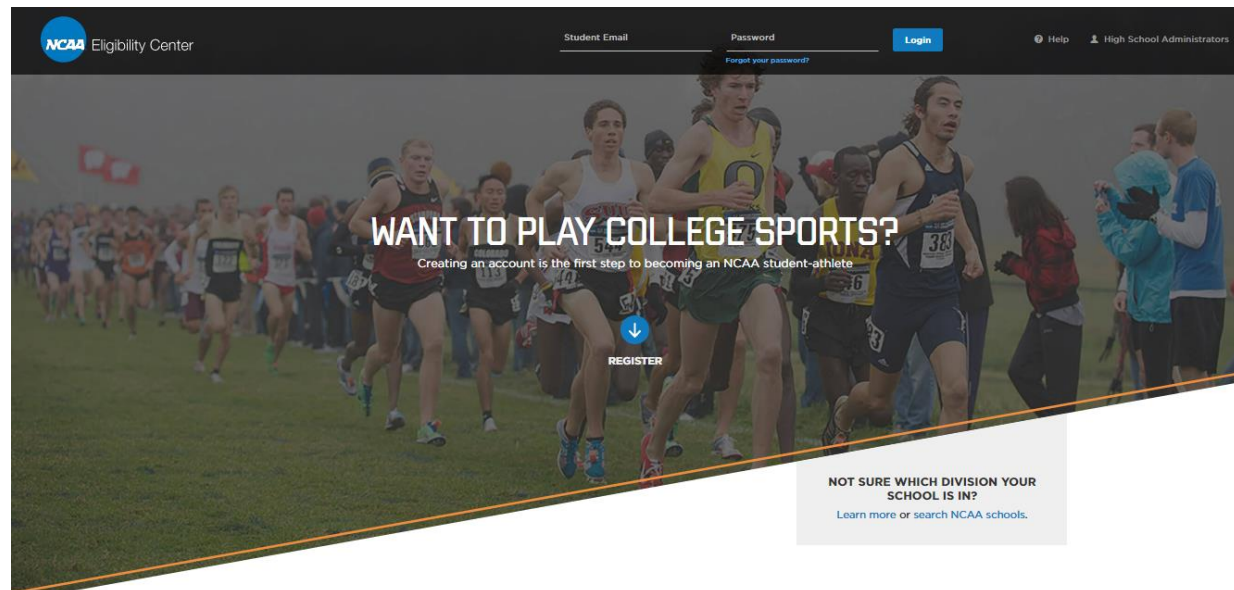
NCAA Eligibility Center

Student Email

Password

Forgot your password?

Login

Help

High School Administrators

WANT TO PLAY COLLEGE SPORTS?

Creating an account is the first step to becoming an NCAA student-athlete

REGISTER

NOT SURE WHICH DIVISION YOUR SCHOOL IS IN?

Learn more or search NCAA schools.